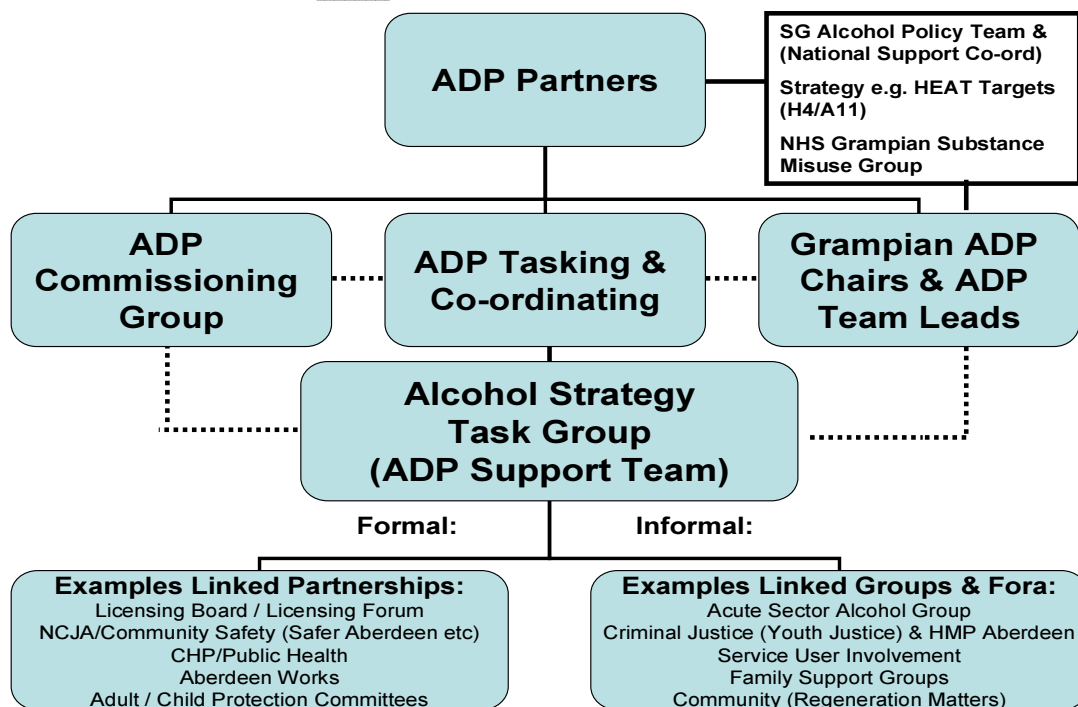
ADP Partners

SG Alcohol Policy Team & (National Support Co-ord)

Strategy e.g. HEAT Targets (H4/A11)

NHS Grampian Substance Misuse Group

ADP Commissioning Group

ADP Tasking & Co-ordinating

Grampian ADP Chairs & ADP Team Leads

Alcohol Strategy Task Group (ADP Support Team)

Formal:

Informal:

Examples Linked Partnerships:
Licensing Board / Licensing Forum
NCJA/Community Safety (Safer Aberdeen etc)
CHP/Public Health
Aberdeen Works
Adult / Child Protection Committees

Examples Linked Groups & Fora:
Acute Sector Alcohol Group
Criminal Justice (Youth Justice) & HMP Aberdeen
Service User Involvement
Family Support Groups
Community (Regeneration Matters)